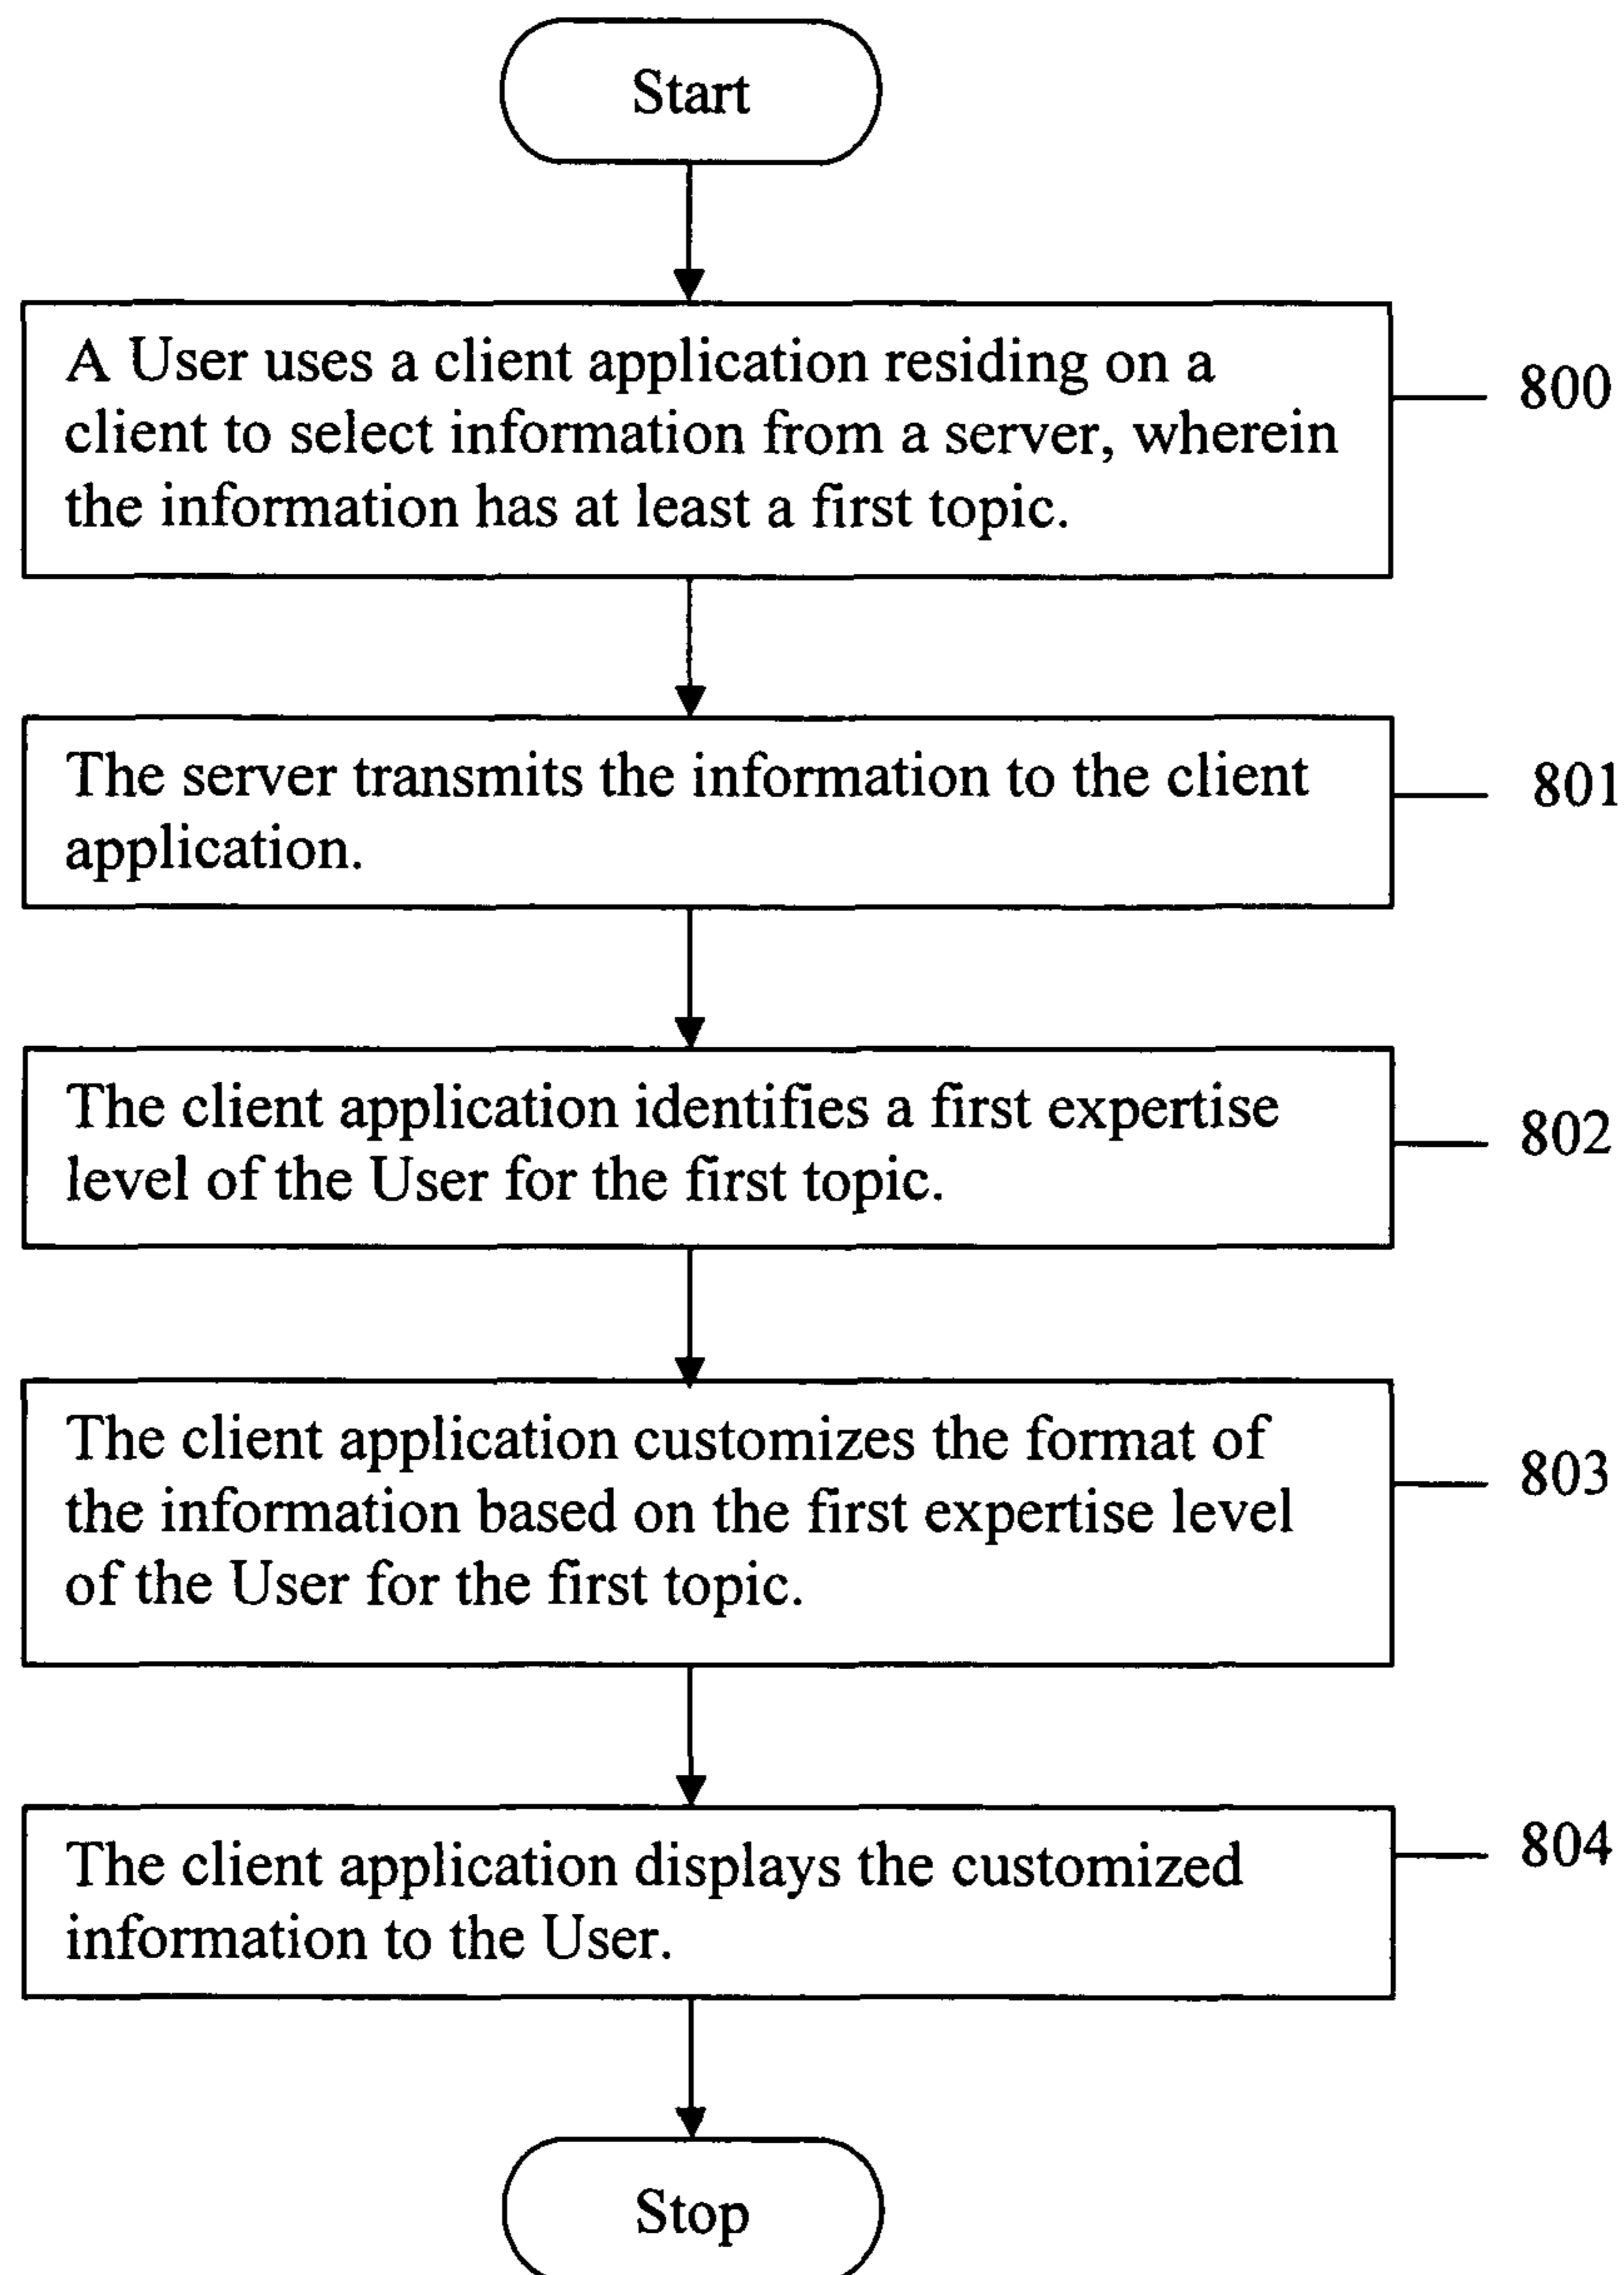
Start

A User uses a client application residing on a client to select information from a server, wherein the information has at least a first topic.

800

The server transmits the information to the client application.

801

The client application identifies a first expertise level of the User for the first topic.

802

The client application customizes the format of the information based on the first expertise level of the User for the first topic.

803

The client application displays the customized information to the User.

804

Stop